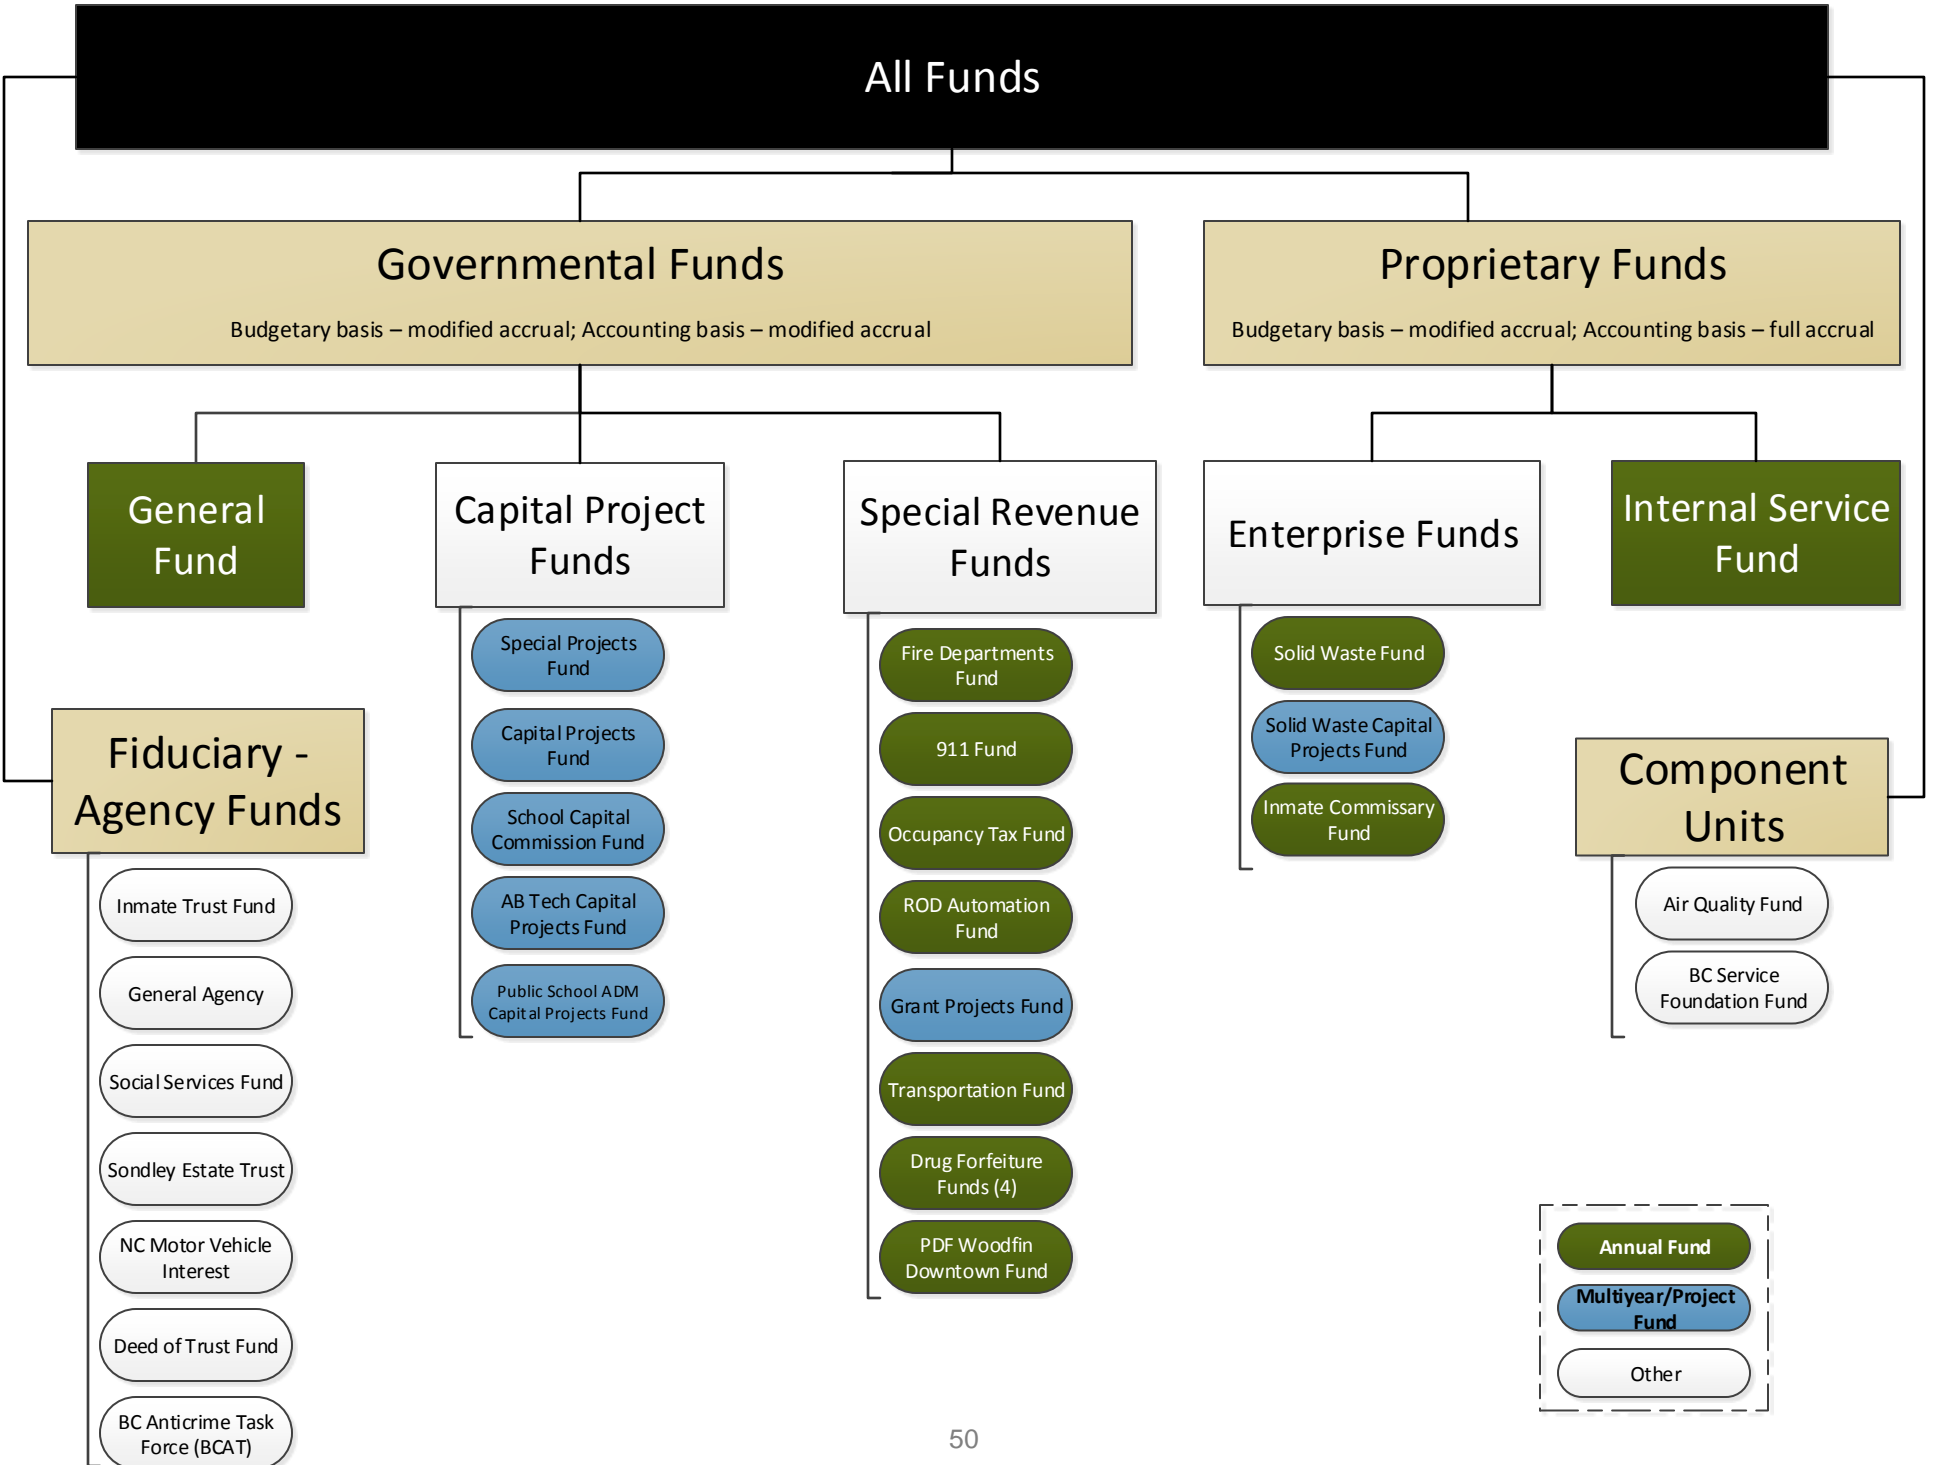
All Funds

Governmental Funds

Budgetary basis – modified accrual; Accounting basis – modified accrual

Proprietary Funds

Budgetary basis – modified accrual; Accounting basis – full accrual

General Fund

Capital Project Funds

Special Projects Fund

Capital Projects Fund

School Capital Commission Fund

AB Tech Capital Projects Fund

Public School ADM Capital Projects Fund

Special Revenue Funds

Fire Departments Fund

911 Fund

Occupancy Tax Fund

ROD Automation Fund

Grant Projects Fund

Transportation Fund

Drug Forfeiture Funds (4)

PDF Woodfin Downtown Fund

Enterprise Funds

Solid Waste Fund

Solid Waste Capital Projects Fund

Inmate Commissary Fund

Internal Service Fund

Fiduciary - Agency Funds

Inmate Trust Fund

General Agency

Social Services Fund

Sondley Estate Trust

NC Motor Vehicle Interest

Deed of Trust Fund

BC Anticrime Task Force (BCAT)

Component Units

Air Quality Fund

BC Service Foundation Fund

Annual Fund

Multiyear/Project Fund

Other

50